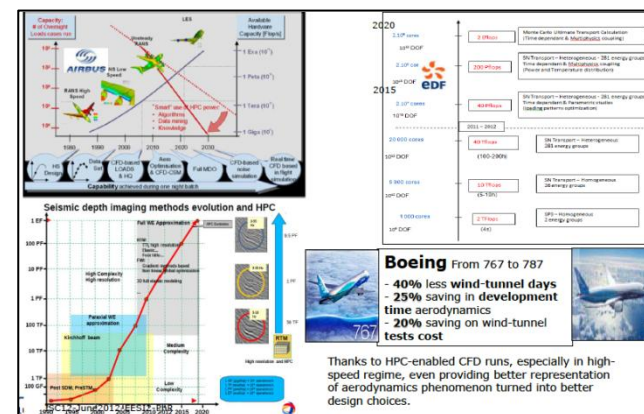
Capacity: # of Overnight Loads cases run

LES

Available Hardware Capacity [Flop/s]

AIRBUS

RANS Low Speed

RANS High Speed

Unsteady RANS

1 Exa ($10^{18}$)

1 Peta ($10^{15}$)

1 Tera ($10^{12}$)

1 Giga ($10^{9}$)

"Smart" use of HPC power:
• Algorithms
• Data mining
• Knowledge

1980 1990 2000 2010 2020 2030

HS Design

Data Set

CFD-based LOADS & HQ

Aero Optimisation & CFD-CSM

Full MDO

CFD-based noise simulation

Real time CFD based in flight simulation

Capability achieved during one night batch

2020

2015

EDF

$10^{10}$ DOF

$10^{9}$ DOF

$10^{8}$ DOF

$10^{7}$ DOF

$10^{6}$ DOF

2 Eflops

200 Pflops

40 Pflops

Monte Carlo Ultimate Transport Calculation (Time dependent & Multiphysics coupling)

SN Transport – Heterogeneous – 281 energy groups Time dependent & Multiphysics coupling (Power and Temperature distribution)

SN Transport – Heterogeneous – 281 energy groups Time dependent & Parametric studies (loading patterns optimisation)

2011 – 2012

60 000 cores

40 TFlops

(160-200h)

SN Transport – Heterogeneous 281 energy groups

5 000 cores

10 TFlops

(5-10h)

SN Transport – Homogeneous 26 energy groups

1 000 cores

2 TFlops

(4h)

SP3 – Homogeneous 2 energy groups

Seismic depth imaging methods evolution and HPC

1 EF

100 PF

10 PF

1 PF

100 TF

10 TF

1 TF

100 GF

Full WE Approximation

High Complexity High resolution

Paraxial WE approximation

Kirchhoff beam

Post SDM, PreSTM

Medium Complexity

Low Complexity

RTM

High resolution and RTM

ISC12 - June 2012 - EESI2 - RMS

1990 1995 2000 2005 2010 2015 2020

Boeing From 767 to 787

- 40% less wind-tunnel days
- 25% saving in development time aerodynamics
- 20% saving on wind-tunnel tests cost

Thanks to HPC-enabled CFD runs, especially in high-speed regime, even providing better representation of aerodynamics phenomenon turned into better design choices.